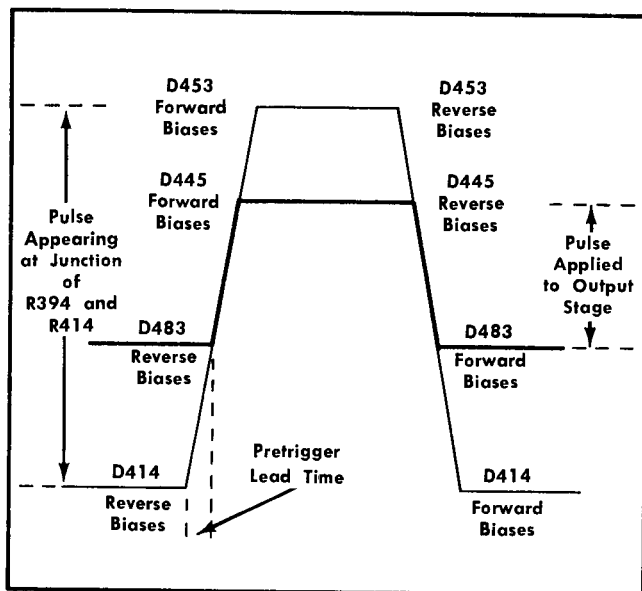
D453
Forward
Biases

D453
Reverse
Biases

D445
Forward
Biases

D445
Reverse
Biases

Pulse
Appearing
at Junction
of
R394 and
R414

Pulse
Applied
to Output
Stage

D483
Reverse
Biases

D483
Forward
Biases

Pretrigger
Lead Time

D414
Reverse
Biases

D414
Forward
Biases